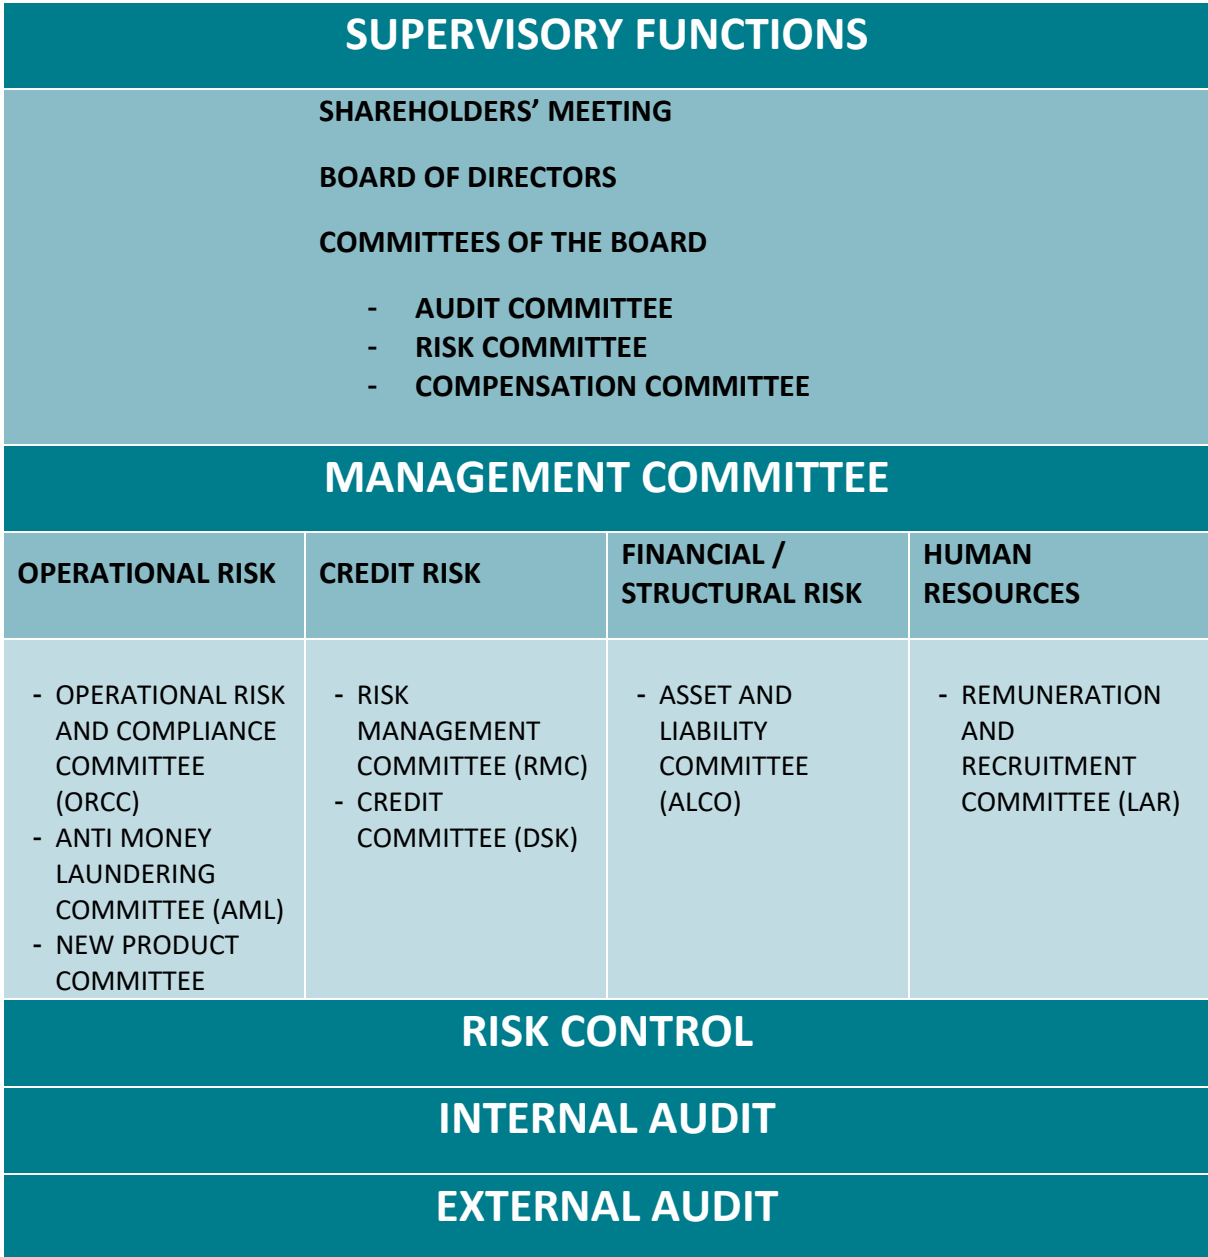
SUPERVISORY FUNCTIONS

SHAREHOLDERS’ MEETING

BOARD OF DIRECTORS

COMMITTEES OF THE BOARD

- AUDIT COMMITTEE
- RISK COMMITTEE
- COMPENSATION COMMITTEE

MANAGEMENT COMMITTEE

| OPERATIONAL RISK | CREDIT RISK | FINANCIAL / STRUCTURAL RISK | HUMAN RESOURCES |
|---|---|---|---|
| - OPERATIONAL RISK AND COMPLIANCE COMMITTEE (ORCC) - ANTI MONEY LAUNDERING COMMITTEE (AML) - NEW PRODUCT COMMITTEE | - RISK MANAGEMENT COMMITTEE (RMC) - CREDIT COMMITTEE (DSK) | - ASSET AND LIABILITY COMMITTEE (ALCO) | - REMUNERATION AND RECRUITMENT COMMITTEE (LAR) |

RISK CONTROL

INTERNAL AUDIT

EXTERNAL AUDIT